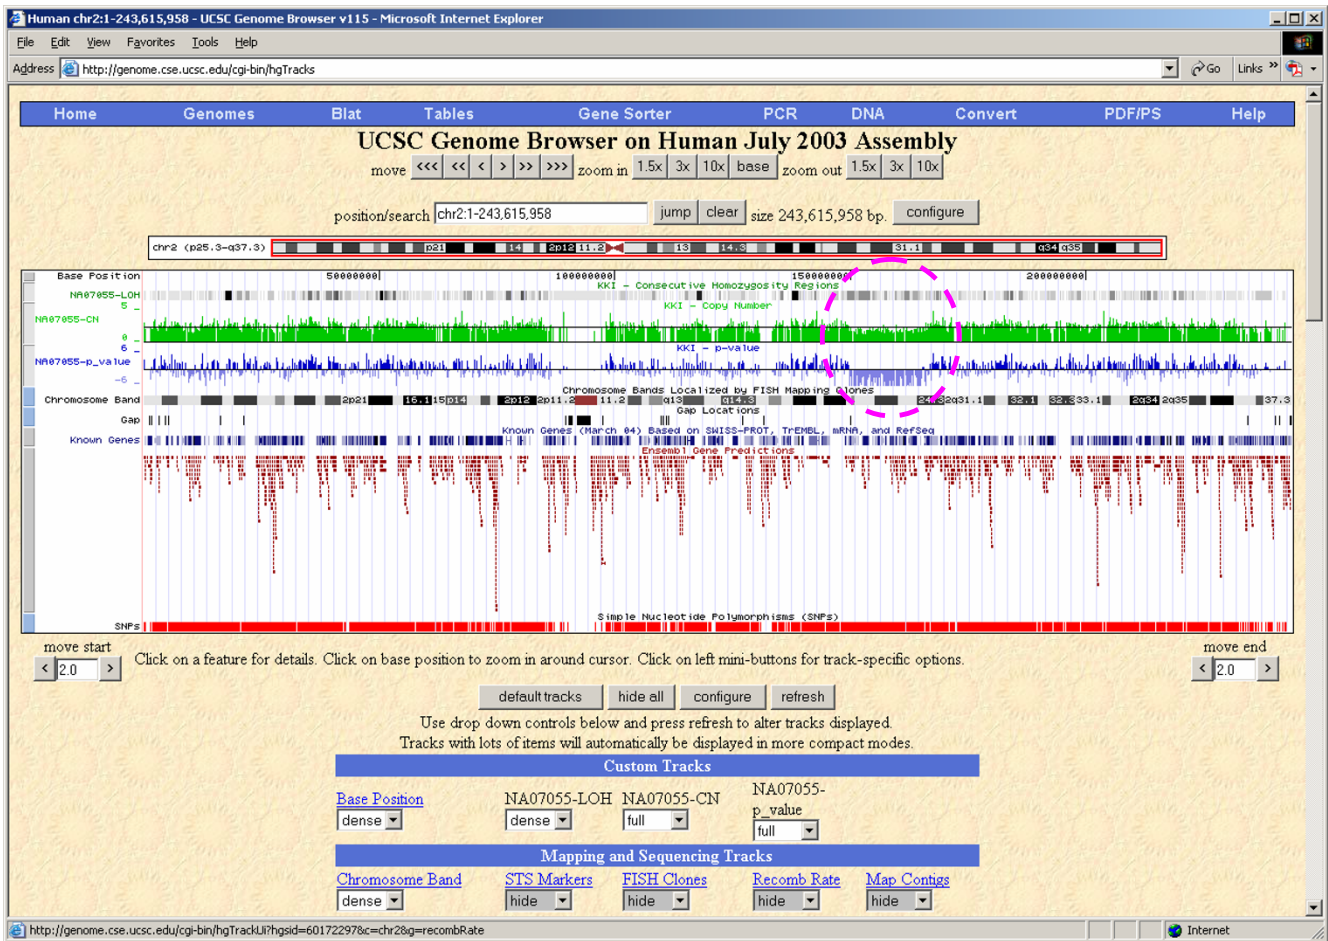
Human chr2:1-243,615,958 - UCSC Genome Browser v115 - Microsoft Internet Explorer

File Edit View Favorites Tools Help

Address http://genome.cse.ucsc.edu/cgi-bin/hgTracks Go Links

Home Genomes Blat Tables Gene Sorter PCR DNA Convert PDF/PS Help

UCSC Genome Browser on Human July 2003 Assembly

move <<< << < > >> >>> zoom in 1.5x 3x 10x base zoom out 1.5x 3x 10x

position/search chr2:1-243,615,958 jump clear size 243,615,958 bp. configure

chr2 (p25.3-q37.3) p21 14 2p12 11.2 13 14.3 31.1 q34 q35

Base Position 50000000 100000000 150000000 200000000

NA07055-LOH KKI - Consecutive Homozygosity Regions

5 KKI - Copy Number

NA07055-CN

0

6 KKI - p-value

NA07055-p_value

-6

Chromosome Bands Localized by FISH Mapping Clones

Chromosome Band 2p21 16.1 15 p14 2p12 2p11.2 11.2 q13 q14.3 24.3 2q31.1 32.1 32.3 33.1 2q34 2q35 37.3

Gap Gap Locations

Known Genes Known Genes (March 04) Based on SWISS-PROT, TrEMBL, mRNA, and RefSeq

Ensembl Gene Predictions

Simple Nucleotide Polymorphisms (SNPs)

SNPs

move start
< 2.0 >

Click on a feature for details. Click on base position to zoom in around cursor. Click on left mini-buttons for track-specific options.

move end
< 2.0 >

default tracks hide all configure refresh

Use drop down controls below and press refresh to alter tracks displayed.
Tracks with lots of items will automatically be displayed in more compact modes.

Custom Tracks

| Base Position | NA07055-LOH | NA07055-CN | NA07055-p_value |
|---|---|---|---|
| dense | dense | full | full |

Mapping and Sequencing Tracks

| Chromosome Band | STS Markers | FISH Clones | Recomb Rate | Map Contigs |
|---|---|---|---|---|
| dense | hide | hide | hide | hide |

http://genome.cse.ucsc.edu/cgi-bin/hgTrackUi?hgsid=60172297&c=chr2&g=recombRate

Internet